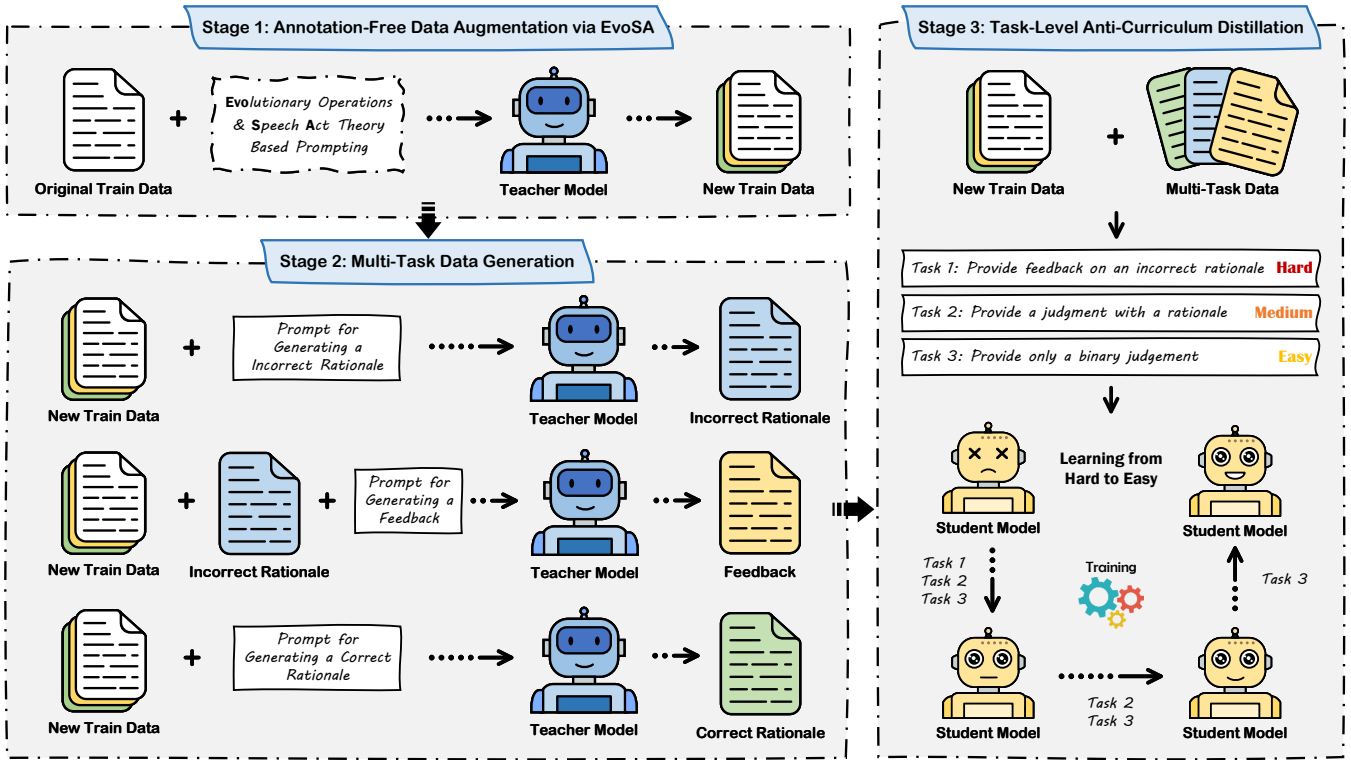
Stage 1: Annotation-Free Data Augmentation via EvoSA

Original Train Data

Evolutionary Operations & Speech Act Theory Based Prompting

Teacher Model

New Train Data

Stage 2: Multi-Task Data Generation

New Train Data

Prompt for Generating a Incorrect Rationale

Teacher Model

Incorrect Rationale

New Train Data

Incorrect Rationale

Prompt for Generating a Feedback

Teacher Model

Feedback

New Train Data

Prompt for Generating a Correct Rationale

Teacher Model

Correct Rationale

Stage 3: Task-Level Anti-Curriculum Distillation

New Train Data

Multi-Task Data

Task 1: Provide feedback on an incorrect rationale Hard

Task 2: Provide a judgment with a rationale Medium

Task 3: Provide only a binary judgement Easy

Student Model

Learning from Hard to Easy

Student Model

Task 1
Task 2
Task 3

Training

Task 3

Student Model

Task 2
Task 3

Student Model